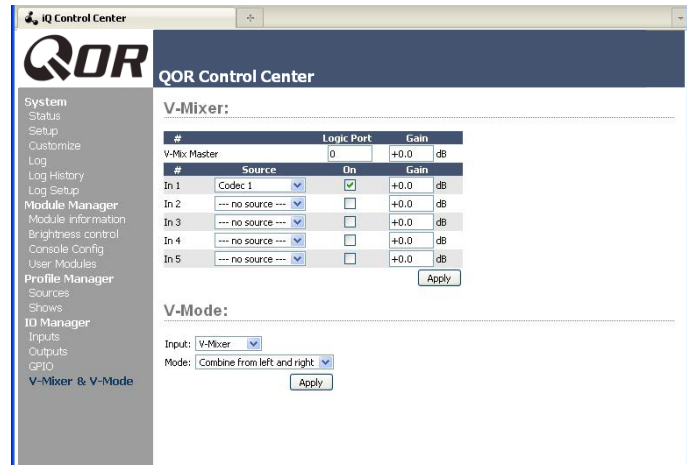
iQ Control Center

QOR

QOR Control Center

System
Status
Setup
Customize
Log
Log History
Log Setup
Module Manager
Module information
Brightness control
Console Config
User Modules
Profile Manager
Sources
Shows
IO Manager
Inputs
Outputs
GPIO
V-Mixer & V-Mode

V-Mixer:

| # | | Logic Port | Gain | |
|---|---|---|---|---|
| V-Mix Master | | 0 | +0.0 | dB |
| # | Source | On | Gain | |
| In 1 | Codec 1 | ☑ | +0.0 | dB |
| In 2 | --- no source --- | ☐ | +0.0 | dB |
| In 3 | --- no source --- | ☐ | +0.0 | dB |
| In 4 | --- no source --- | ☐ | +0.0 | dB |
| In 5 | --- no source --- | ☐ | +0.0 | dB |

Apply

V-Mode:

Input: V-Mixer
Mode: Combine from left and right
Apply